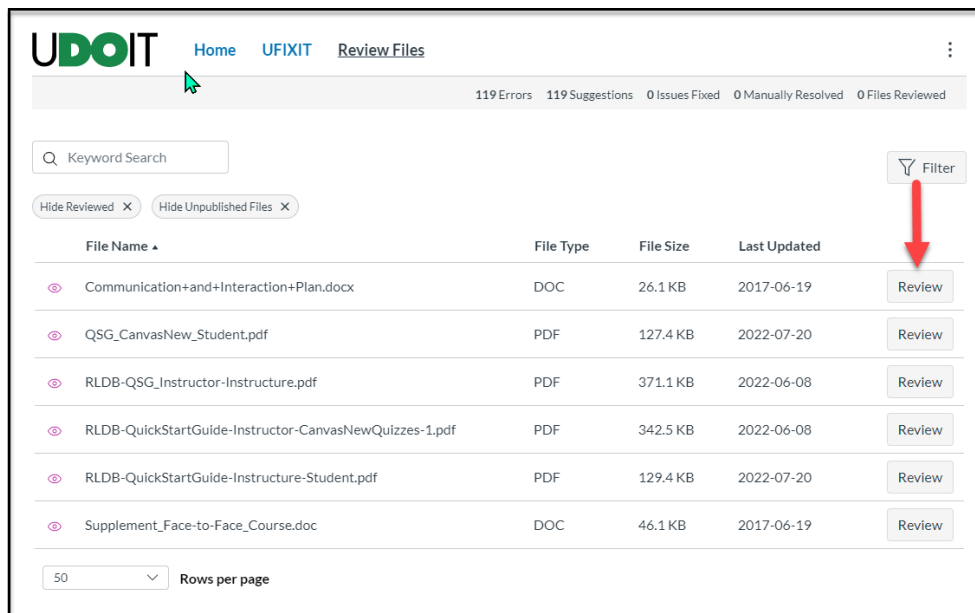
UDOIT Home UFIXIT Review Files

119 Errors 119 Suggestions 0 Issues Fixed 0 Manually Resolved 0 Files Reviewed

Keyword Search

Filter

Hide Reviewed ✕ Hide Unpublished Files ✕

| File Name ▲ | File Type | File Size | Last Updated | |
|---|---|---|---|---|
| Communication+and+Interaction+Plan.docx | DOC | 26.1 KB | 2017-06-19 | Review |
| QSG_CanvasNew_Student.pdf | PDF | 127.4 KB | 2022-07-20 | Review |
| RLDB-QSG_Instructor-Instructure.pdf | PDF | 371.1 KB | 2022-06-08 | Review |
| RLDB-QuickStartGuide-Instructor-CanvasNewQuizzes-1.pdf | PDF | 342.5 KB | 2022-06-08 | Review |
| RLDB-QuickStartGuide-Instructure-Student.pdf | PDF | 129.4 KB | 2022-07-20 | Review |
| Supplement_Face-to-Face_Course.doc | DOC | 46.1 KB | 2017-06-19 | Review |

50 Rows per page